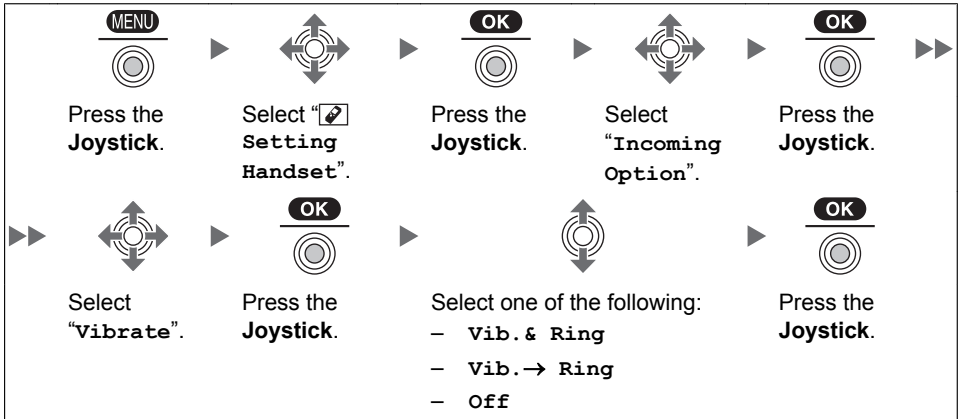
MENU

Press the **Joystick**.

Select " Setting Handset".

OK

Press the **Joystick**.

Select "Incoming Option".

OK

Press the **Joystick**.

Select "Vibrate".

OK

Press the **Joystick**.

Select one of the following:
– Vib.& Ring
– Vib.$\rightarrow$ Ring
– Off

OK

Press the **Joystick**.